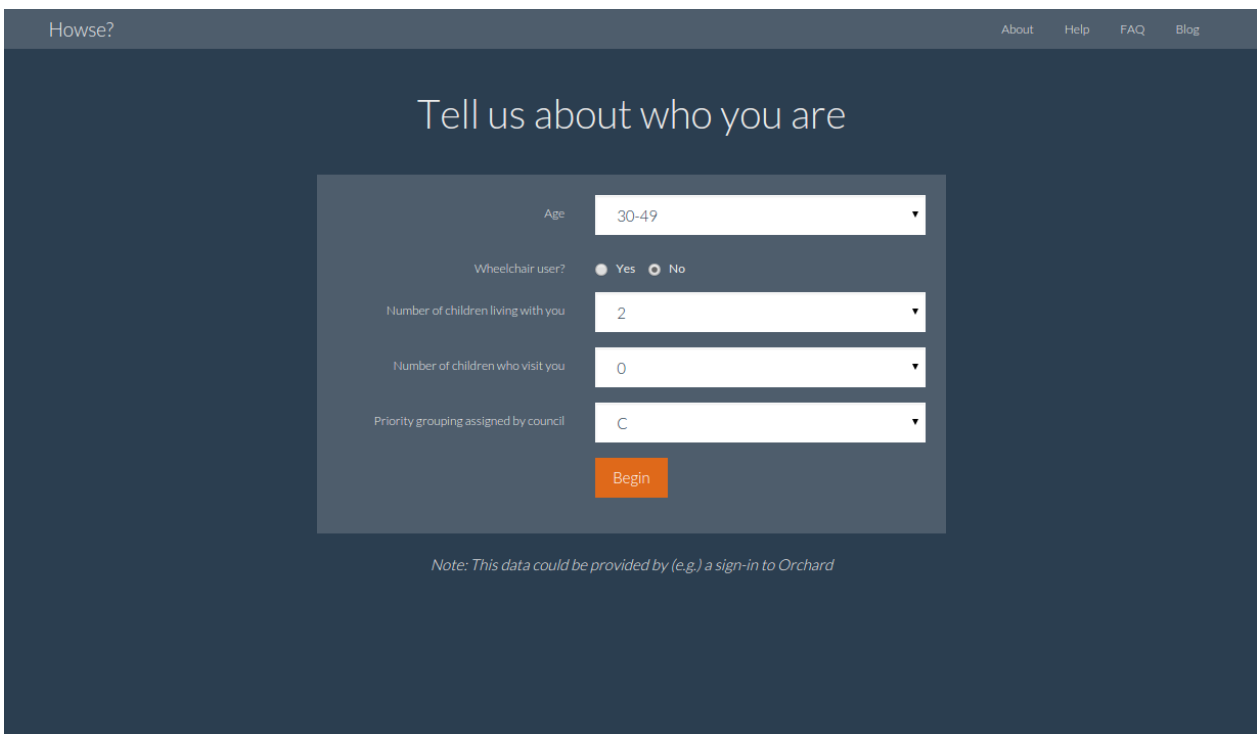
Howse?

About Help FAQ Blog

Tell us about who you are

Age 30-49

Wheelchair user? Yes No

Number of children living with you 2

Number of children who visit you 0

Priority grouping assigned by council C

Begin

Note: This data could be provided by (e.g.) a sign-in to Orchard